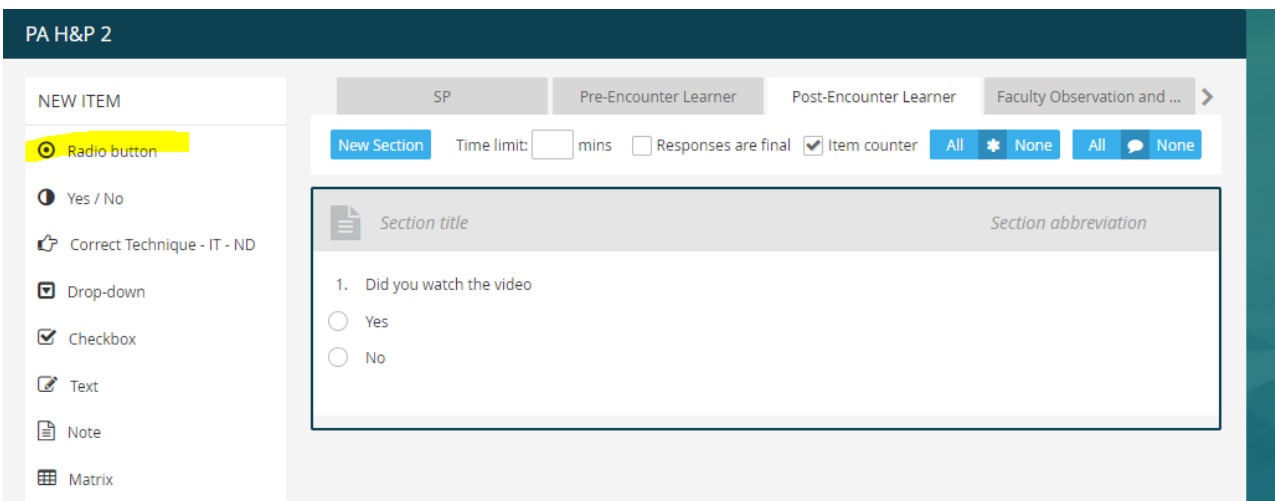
PA H&P 2

NEW ITEM

Radio button

Yes / No

Correct Technique - IT - ND

Drop-down

Checkbox

Text

Note

Matrix

SP
Pre-Encounter Learner
Post-Encounter Learner
Faculty Observation and ...

New Section
Time limit: mins
Responses are final
Item counter
All None
All None

Section title
Section abbreviation

1. Did you watch the video

Yes

No